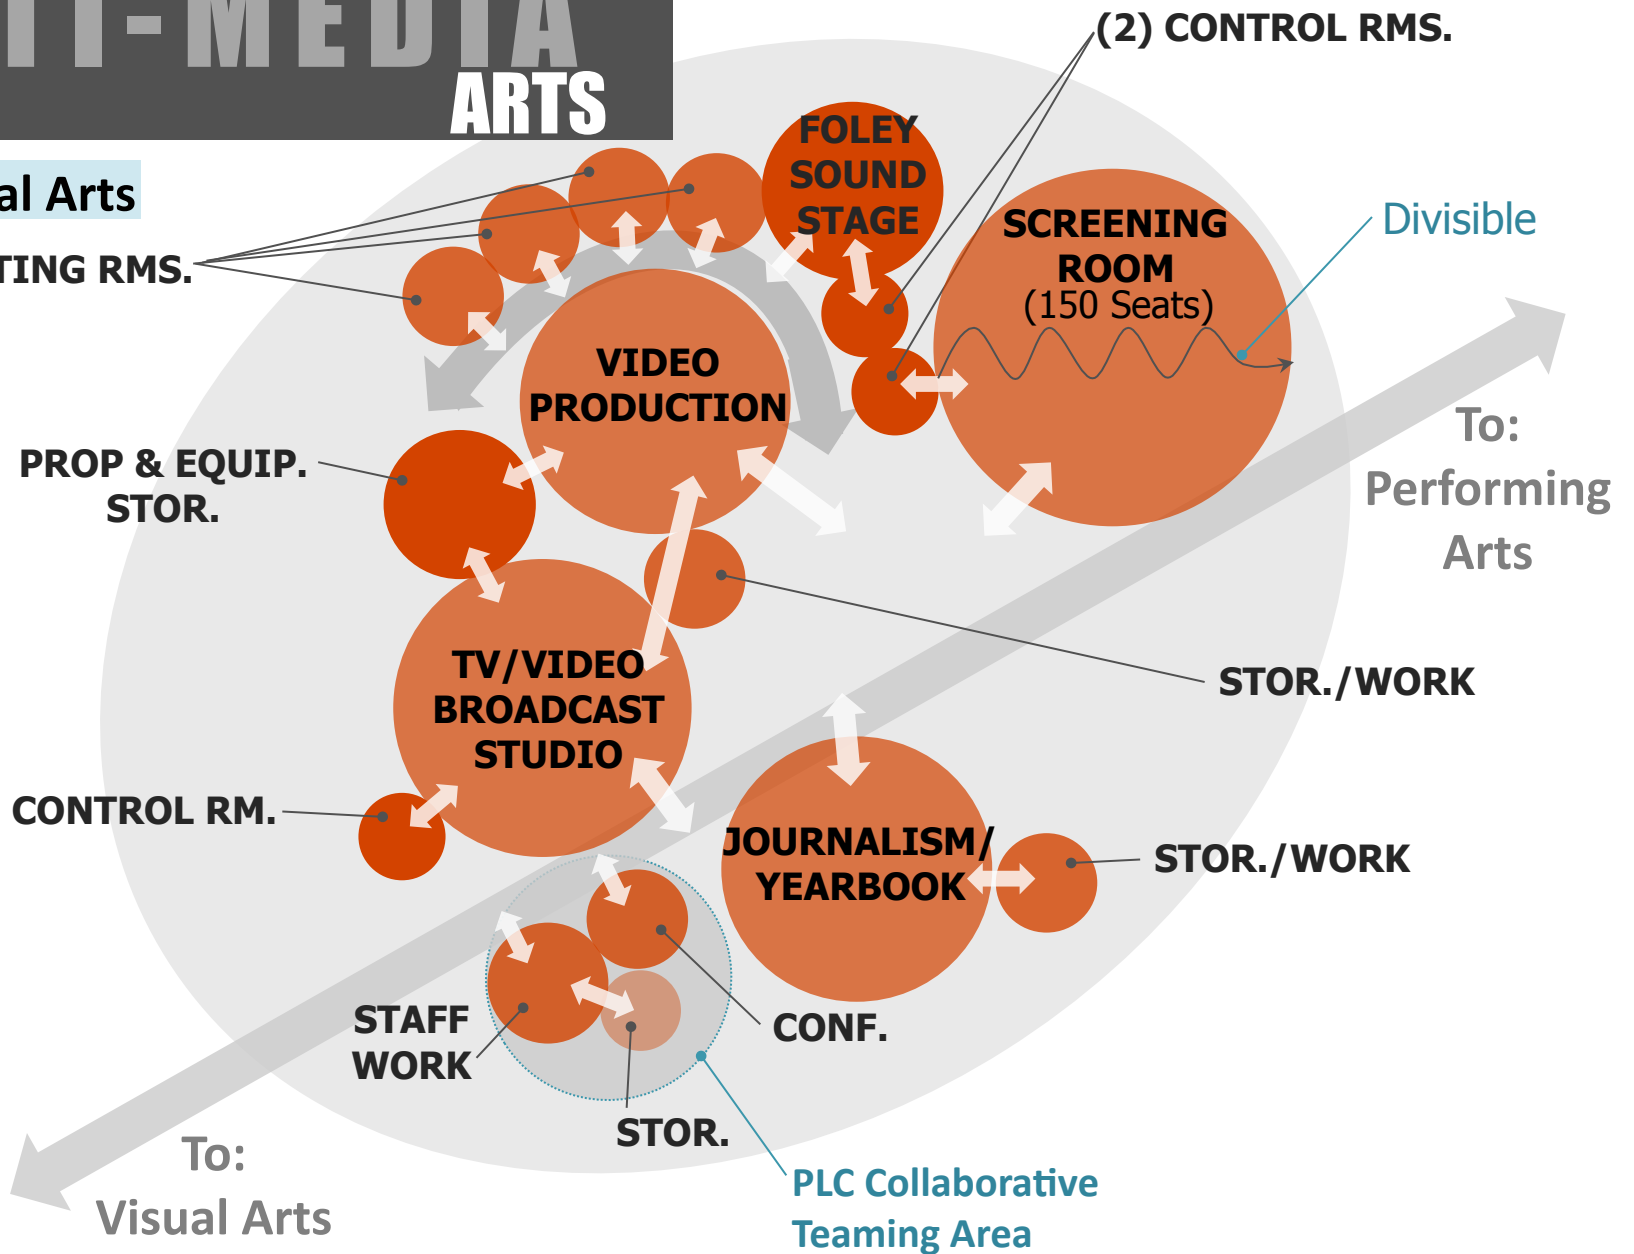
TI-MEDIA
ARTS

al Arts

TING RMS.

(2) CONTROL RMS.

FOLEY SOUND STAGE

SCREENING ROOM (150 Seats)

Divisible

VIDEO PRODUCTION

To: Performing Arts

PROP & EQUIP. STOR.

TV/VIDEO BROADCAST STUDIO

STOR./WORK

CONTROL RM.

JOURNALISM/ YEARBOOK

STOR./WORK

STAFF WORK

CONF.

STOR.

To: Visual Arts

PLC Collaborative Teaming Area